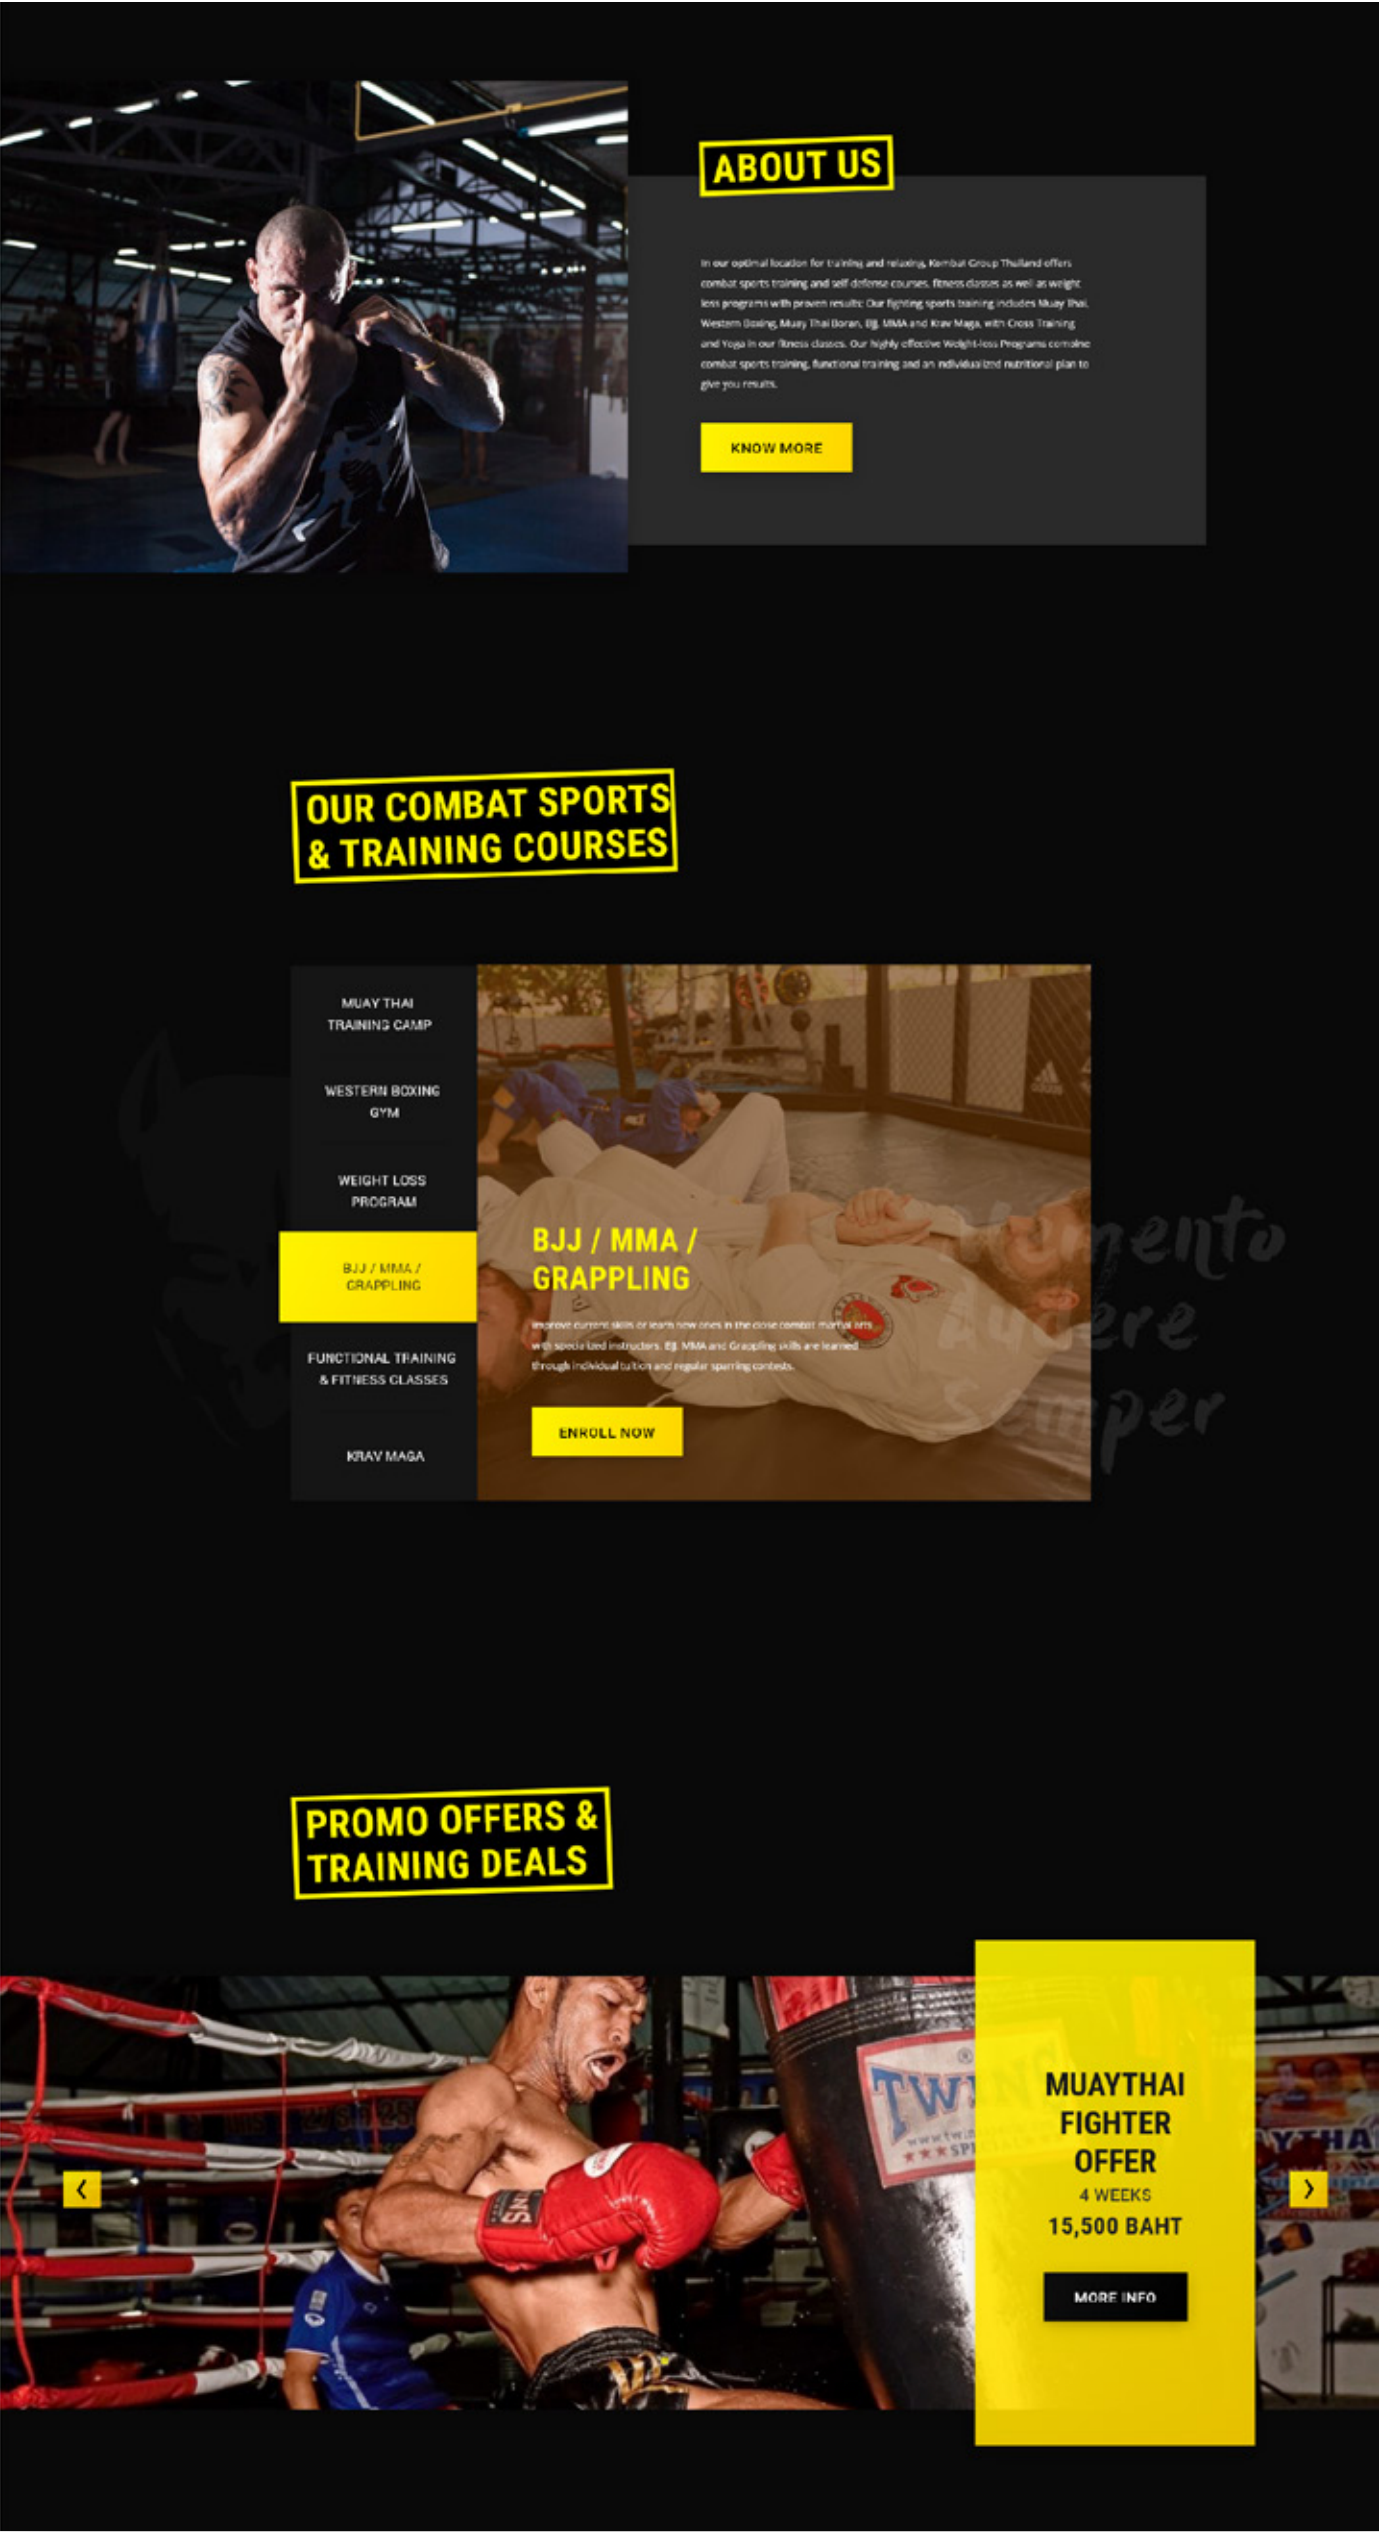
ABOUT US

In our optimal location for training and relaxing, Kombat Group Thailand offers combat sports training and self defense courses, fitness classes as well as weight loss programs with proven results: Our fighting sports training includes Muay Thai, Western Boxing, Muay Thai Boran, BJJ, MMA and Krav Maga, with Cross Training and Yoga in our fitness classes. Our highly effective Weight-loss Programs combine combat sports training, functional training and an individualized nutritional plan to give you results.

KNOW MORE

OUR COMBAT SPORTS & TRAINING COURSES

MUAY THAI TRAINING CAMP

WESTERN BOXING GYM

WEIGHT LOSS PROGRAM

BJJ / MMA / GRAPPLING

FUNCTIONAL TRAINING & FITNESS CLASSES

KRAV MAGA

BJJ / MMA / GRAPPLING

Improve current skills or learn new ones in the close combat martial arts with specialized instructors. BJJ, MMA and Grappling skills are learned through individual tuition and regular sparring contests.

ENROLL NOW

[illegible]ento Audere Semper

PROMO OFFERS & TRAINING DEALS

‹

MUAYTHAI FIGHTER OFFER

4 WEEKS

15,500 BAHT

MORE INFO

›